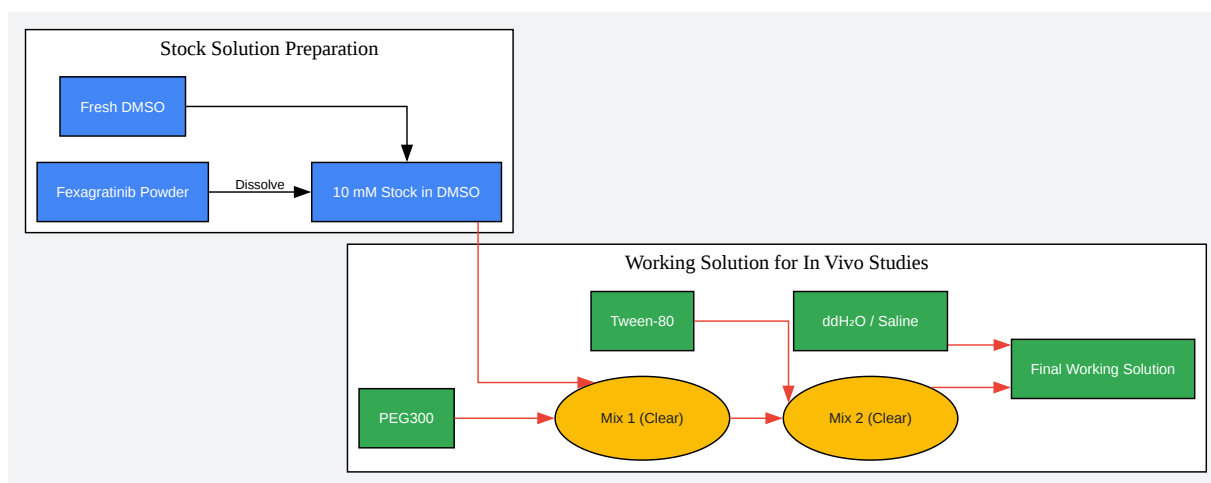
Stock Solution Preparation

Fresh DMSO

Fexagratinib Powder

Dissolve

10 mM Stock in DMSO

Working Solution for In Vivo Studies

Tween-80

ddH₂O / Saline

Final Working Solution

PEG300

Mix 1 (Clear)

Mix 2 (Clear)